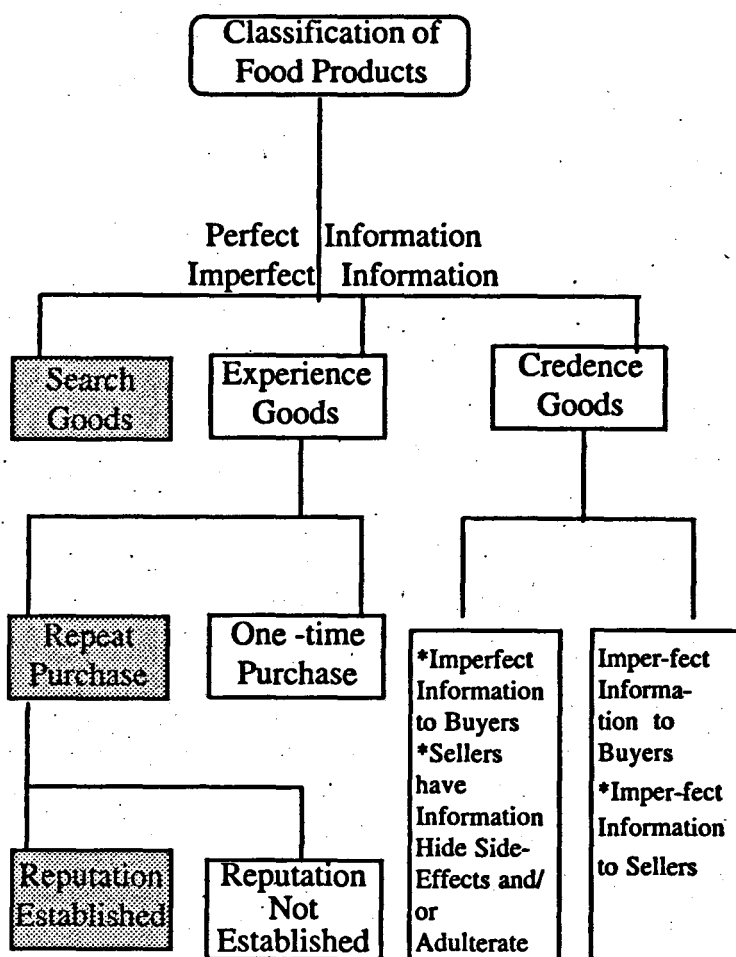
Classification of Food Products

Perfect Information
Imperfect Information

Search Goods

Experience Goods

Credence Goods

Repeat Purchase

One -time Purchase

*Imperfect Information to Buyers
*Sellers have Information Hide Side-Effects and/ or Adulterate

Imper-fect Informa-tion to Buyers
*Imper-fect Information to Sellers

Reputation Established

Reputation Not Established